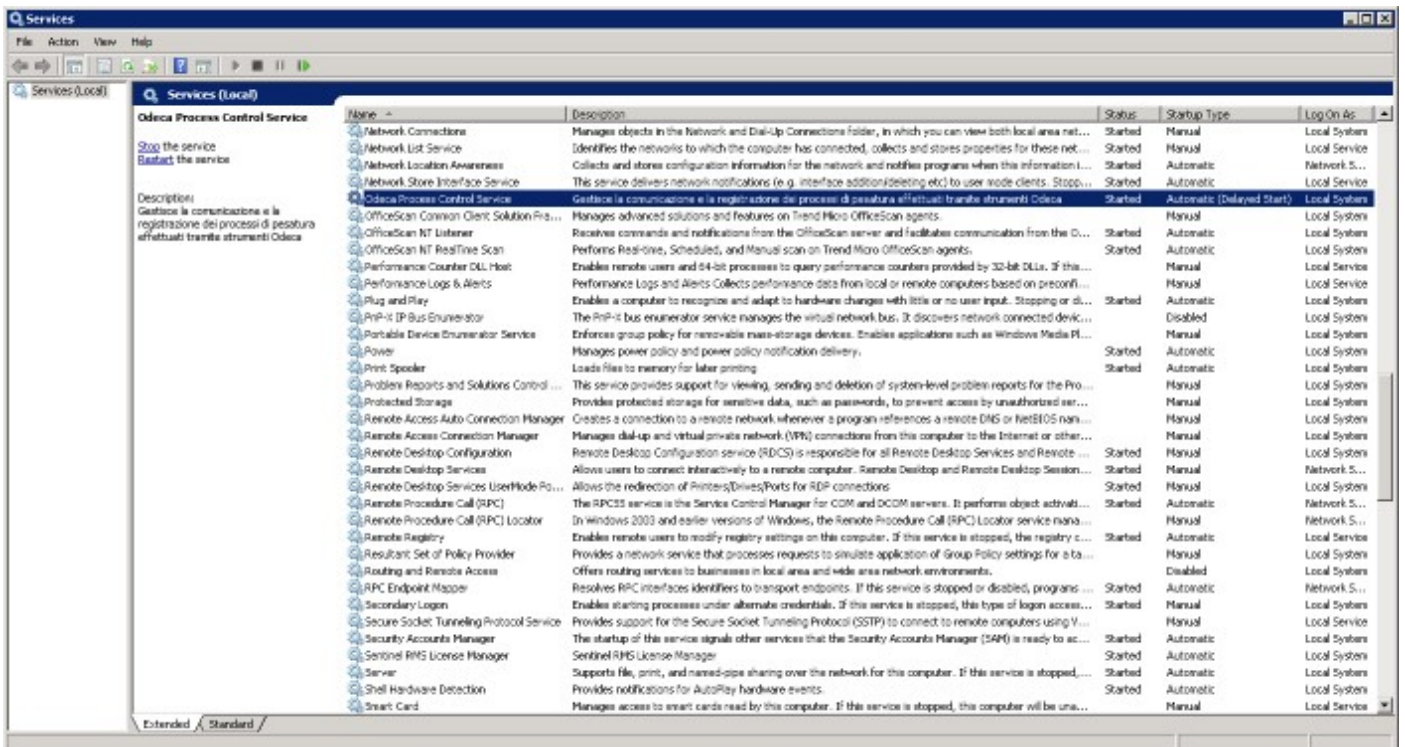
Services

File Action View Help

Services (Local)

Services (Local)

Odeca Process Control Service

Stop the service
Restart the service

Description:
Gestisce la comunicazione e la registrazione dei processi di pesatura effettuati tramite strumenti Odeca

| Name | Description | Status | Startup Type | Log On As |
|---|---|---|---|---|
| Network Connections | Manages objects in the Network and Dial-Up Connections folder, in which you can view both local area net... | Started | Manual | Local System |
| Network List Service | Identifies the networks to which the computer has connected, collects and stores properties for these net... | Started | Manual | Local Service |
| Network Location Awareness | Collects and stores configuration information for the network and notifies programs when this information i... | Started | Automatic | Network S... |
| Network Store Interface Service | This service delivers network notifications (e.g. interface addition/deleting etc) to user mode clients. Stopp... | Started | Automatic | Local Service |
| Odeca Process Control Service | Gestisce la comunicazione e la registrazione dei processi di pesatura effettuati tramite strumenti Odeca | Started | Automatic (Delayed Start) | Local System |
| OfficeScan Common Client Solution Fra... | Manages advanced solutions and features on Trend Micro OfficeScan agents. | | Manual | Local System |
| OfficeScan NT Listener | Receives commands and notifications from the OfficeScan server and facilitates communication from the O... | Started | Automatic | Local System |
| OfficeScan NT RealTime Scan | Performs Real-time, Scheduled, and Manual scan on Trend Micro OfficeScan agents. | Started | Automatic | Local System |
| Performance Counter DLL Host | Enables remote users and 64-bit processes to query performance counters provided by 32-bit DLLs. If this... | | Manual | Local Service |
| Performance Logs & Alerts | Performance Logs and Alerts Collects performance data from local or remote computers based on preconfi... | | Manual | Local Service |
| Plug and Play | Enables a computer to recognize and adapt to hardware changes with little or no user input. Stopping or di... | Started | Automatic | Local System |
| PnP-X IP Bus Enumerator | The PnP-X bus enumerator service manages the virtual network bus. It discovers network connected devic... | | Disabled | Local System |
| Portable Device Enumerator Service | Enforces group policy for removable mass-storage devices. Enables applications such as Windows Media Pl... | | Manual | Local System |
| Power | Manages power policy and power policy notification delivery. | Started | Automatic | Local System |
| Print Spooler | Loads files to memory for later printing | Started | Automatic | Local System |
| Problem Reports and Solutions Control ... | This service provides support for viewing, sending and deletion of system-level problem reports for the Pro... | | Manual | Local System |
| Protected Storage | Provides protected storage for sensitive data, such as passwords, to prevent access by unauthorized ser... | | Manual | Local System |
| Remote Access Auto Connection Manager | Creates a connection to a remote network whenever a program references a remote DNS or NetBIOS nam... | | Manual | Local System |
| Remote Access Connection Manager | Manages dial-up and virtual private network (VPN) connections from this computer to the Internet or other... | | Manual | Local System |
| Remote Desktop Configuration | Remote Desktop Configuration service (RDCS) is responsible for all Remote Desktop Services and Remote ... | Started | Manual | Local System |
| Remote Desktop Services | Allows users to connect interactively to a remote computer. Remote Desktop and Remote Desktop Session... | Started | Manual | Network S... |
| Remote Desktop Services UserMode Po... | Allows the redirection of Printers/Drives/Ports for RDP connections | Started | Manual | Local System |
| Remote Procedure Call (RPC) | The RPCSS service is the Service Control Manager for COM and DCOM servers. It performs object activati... | Started | Automatic | Network S... |
| Remote Procedure Call (RPC) Locator | In Windows 2003 and earlier versions of Windows, the Remote Procedure Call (RPC) Locator service mana... | | Manual | Network S... |
| Remote Registry | Enables remote users to modify registry settings on this computer. If this service is stopped, the registry c... | Started | Automatic | Local Service |
| Resultant Set of Policy Provider | Provides a network service that processes requests to simulate application of Group Policy settings for a ta... | | Manual | Local System |
| Routing and Remote Access | Offers routing services to businesses in local area and wide area network environments. | | Disabled | Local System |
| RPC Endpoint Mapper | Resolves RPC interfaces identifiers to transport endpoints. If this service is stopped or disabled, programs ... | Started | Automatic | Network S... |
| Secondary Logon | Enables starting processes under alternate credentials. If this service is stopped, this type of logon access... | Started | Manual | Local System |
| Secure Socket Tunneling Protocol Service | Provides support for the Secure Socket Tunneling Protocol (SSTP) to connect to remote computers using V... | | Manual | Local Service |
| Security Accounts Manager | The startup of this service signals other services that the Security Accounts Manager (SAM) is ready to ac... | Started | Automatic | Local System |
| Sentinel RMS License Manager | Sentinel RMS License Manager | Started | Automatic | Local System |
| Server | Supports file, print, and named-pipe sharing over the network for this computer. If this service is stopped,... | Started | Automatic | Local System |
| Shell Hardware Detection | Provides notifications for AutoPlay hardware events. | Started | Automatic | Local System |
| Smart Card | Manages access to smart cards read by this computer. If this service is stopped, this computer will be una... | | Manual | Local Service |

Extended Standard